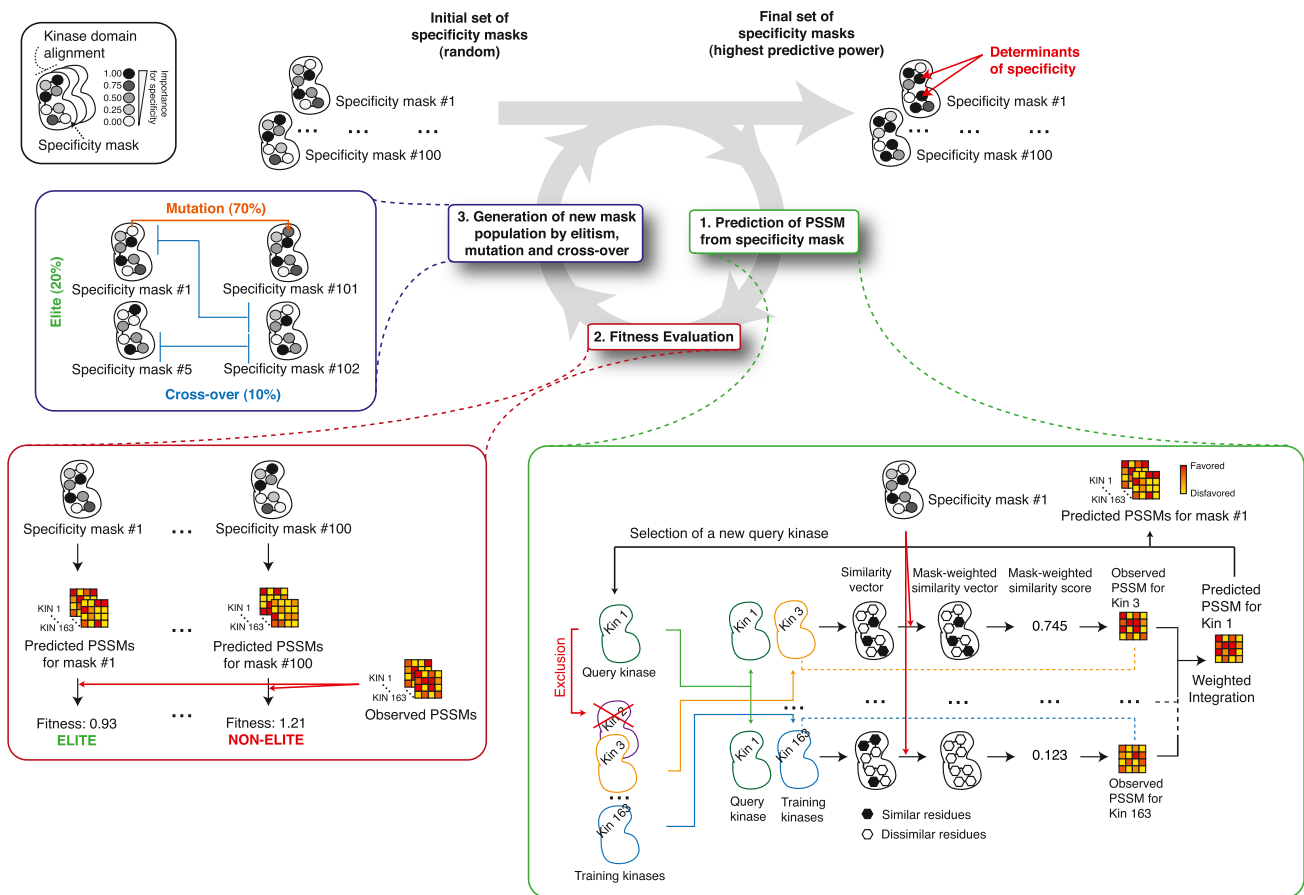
Kinase domain alignment

1.00
0.75
0.50
0.25
0.00

Importance for specificity

Specificity mask

Initial set of specificity masks (random)

Specificity mask #1

... ... ...

Specificity mask #100

Final set of specificity masks (highest predictive power)

Determinants of specificity

Specificity mask #1

... ... ...

Specificity mask #100

Mutation (70%)

Elite (20%)

Specificity mask #1

Specificity mask #101

Specificity mask #5

Specificity mask #102

Cross-over (10%)

3. Generation of new mask population by elitism, mutation and cross-over

1. Prediction of PSSM from specificity mask

2. Fitness Evaluation

Specificity mask #1

...

Specificity mask #100

KIN 1
KIN 163

KIN 1
KIN 163

Predicted PSSMs for mask #1

...

Predicted PSSMs for mask #100

KIN 1
KIN 163

Observed PSSMs

Fitness: 0.93
ELITE

...

Fitness: 1.21
NON-ELITE

Specificity mask #1

KIN 1
KIN 163

Favored
Disfavored

Predicted PSSMs for mask #1

Selection of a new query kinase

Kin 1

Query kinase

Exclusion

Kin 2

Kin 3

...

Kin 163

Training kinases

Kin 1

Kin 3

Similarity vector

Mask-weighted similarity vector

Mask-weighted similarity score

0.745

Observed PSSM for Kin 3

Predicted PSSM for Kin 1

Weighted Integration

... ... ... ...

Kin 1

Kin 163

Query kinase

Training kinases

0.123

Observed PSSM for Kin 163

Similar residues

Dissimilar residues